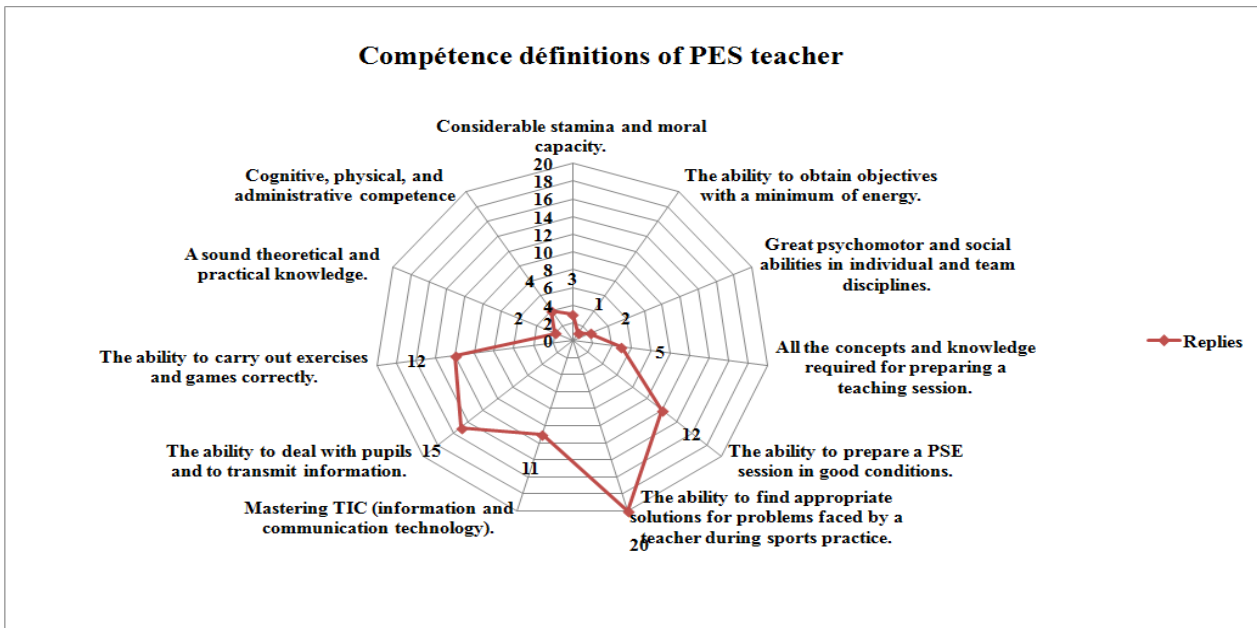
Compétence définitions of PES teacher

Considerable stamina and moral capacity.

20
18
16
14
12
10
8
6
4
2
0

3

The ability to obtain objectives with a minimum of energy.

1

Great psychomotor and social abilities in individual and team disciplines.

2

All the concepts and knowledge required for preparing a teaching session.

5

The ability to prepare a PSE session in good conditions.

12

The ability to find appropriate solutions for problems faced by a teacher during sports practice.

20

Mastering TIC (information and communication technology).

11

The ability to deal with pupils and to transmit information.

15

The ability to carry out exercises and games correctly.

12

A sound theoretical and practical knowledge.

2

Cognitive, physical, and administrative competence

4

Replies